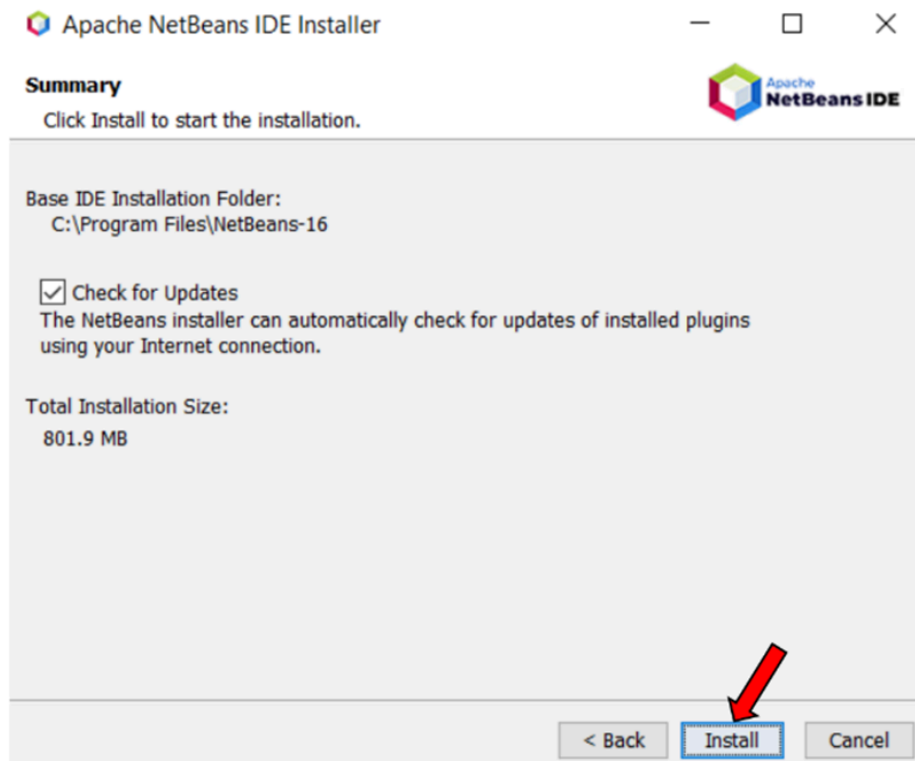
Apache NetBeans IDE Installer

Summary

Click Install to start the installation.

Apache NetBeans IDE

Base IDE Installation Folder:
C:\Program Files\NetBeans-16

Check for Updates
The NetBeans installer can automatically check for updates of installed plugins using your Internet connection.

Total Installation Size:
801.9 MB

< Back Install Cancel